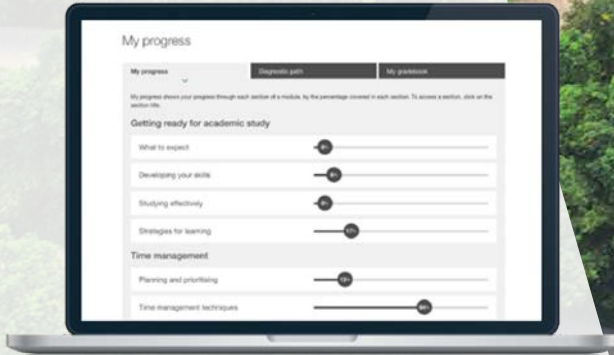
My progress

My progress | Diagnostic path | My gradebook

My progress shows your progress through each section of a module, by the percentage covered in each section. To access a section, click on the section title.

Getting ready for academic study

What to expect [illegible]

Developing your skills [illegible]

Studying effectively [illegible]

Strategies for learning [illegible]

Time management

Planning and prioritising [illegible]

Time management techniques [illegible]